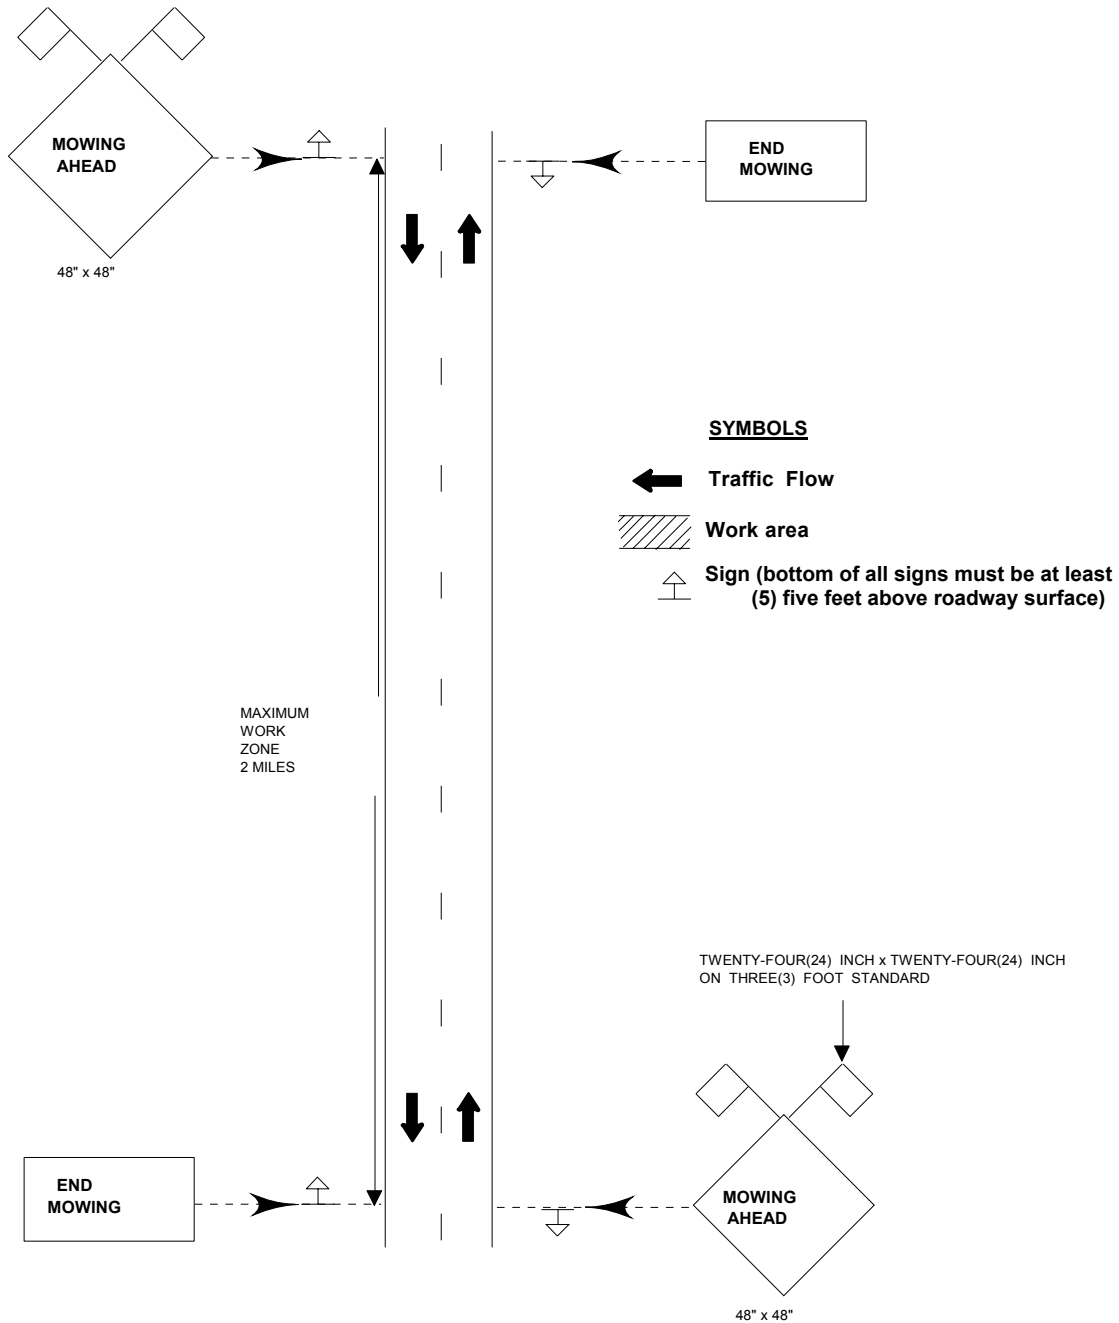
MOWING AHEAD

48" x 48"

END MOWING

SYMBOLS

Traffic Flow

Work area

Sign (bottom of all signs must be at least (5) five feet above roadway surface)

MAXIMUM WORK ZONE 2 MILES

TWENTY-FOUR(24) INCH x TWENTY-FOUR(24) INCH ON THREE(3) FOOT STANDARD

END MOWING

MOWING AHEAD

48" x 48"